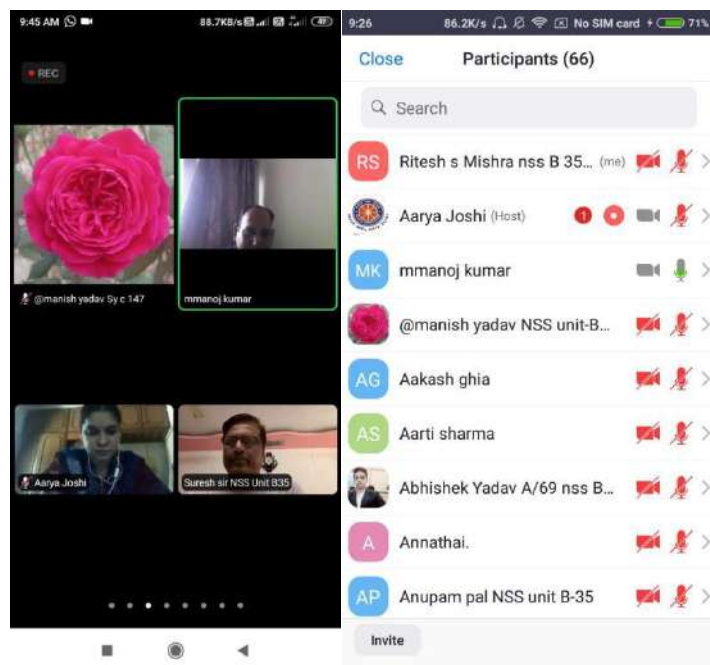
9:45 AM

88.7KB/s

REC

@manish yadav Sy c 147

mmanoj kumar

Aarya Joshi

Suresh sir NSS Unit B35

9:26

86.2K/s

No SIM card

71%

Close

Participants (66)

Search

RS Ritesh s Mishra nss B 35... (me)

Aarya Joshi (Host)

1

MK mmanoj kumar

@manish yadav NSS unit-B...

AG Aakash ghia

AS Aarti sharma

Abhishek Yadav A/69 nss B...

A Annathai.

AP Anupam pal NSS unit B-35

Invite